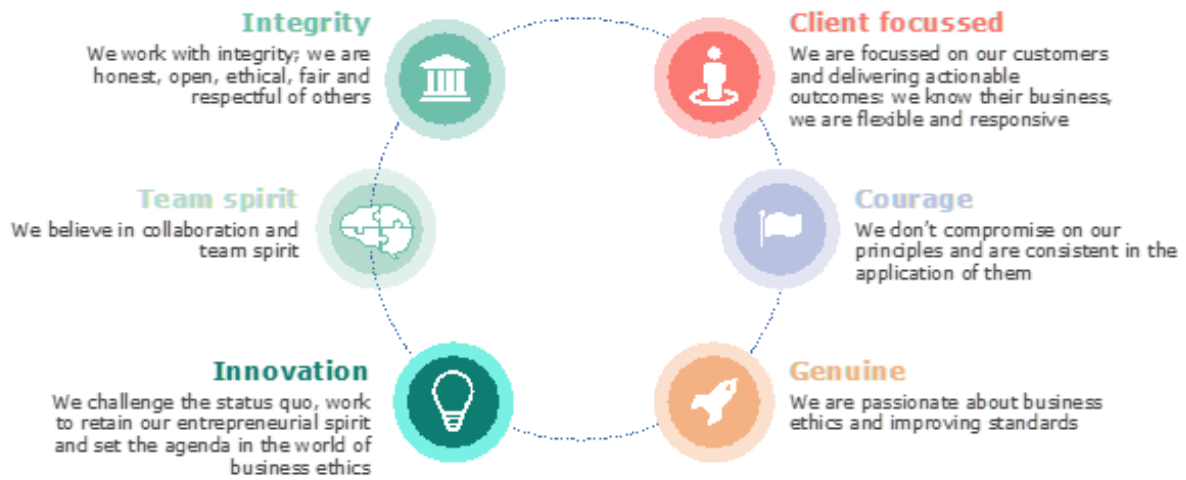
Integrity
We work with integrity; we are honest, open, ethical, fair and respectful of others

Client focussed
We are focussed on our customers and delivering actionable outcomes: we know their business, we are flexible and responsive

Team spirit
We believe in collaboration and team spirit

Courage
We don't compromise on our principles and are consistent in the application of them

Innovation
We challenge the status quo, work to retain our entrepreneurial spirit and set the agenda in the world of business ethics

Genuine
We are passionate about business ethics and improving standards